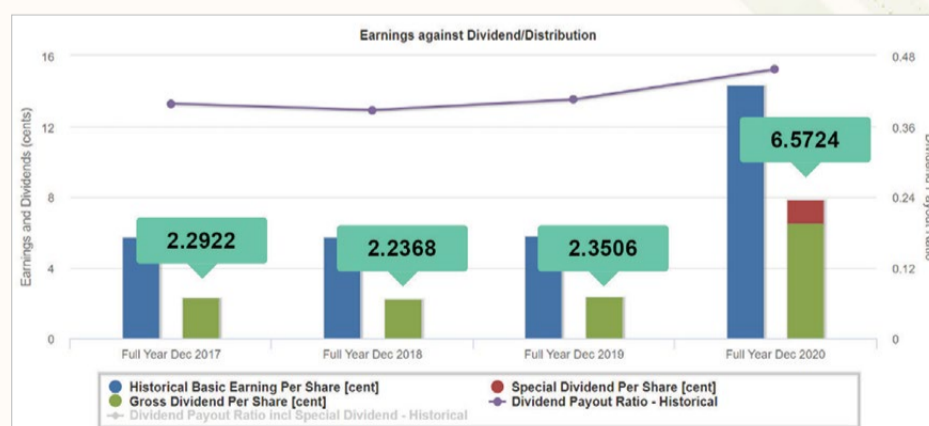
Earnings against Dividend/Distribution

16
12
8
4
0

Earnings and Dividends (cents)

0.48
0.36
0.24
0.12
0

Dividend Payout Ratio

2.2922
2.2368
2.3506
6.5724

Full Year Dec 2017
Full Year Dec 2018
Full Year Dec 2019
Full Year Dec 2020

Historical Basic Earning Per Share [cent]
Special Dividend Per Share [cent]
Gross Dividend Per Share [cent]
Dividend Payout Ratio - Historical
Dividend Payout Ratio incl Special Dividend - Historical